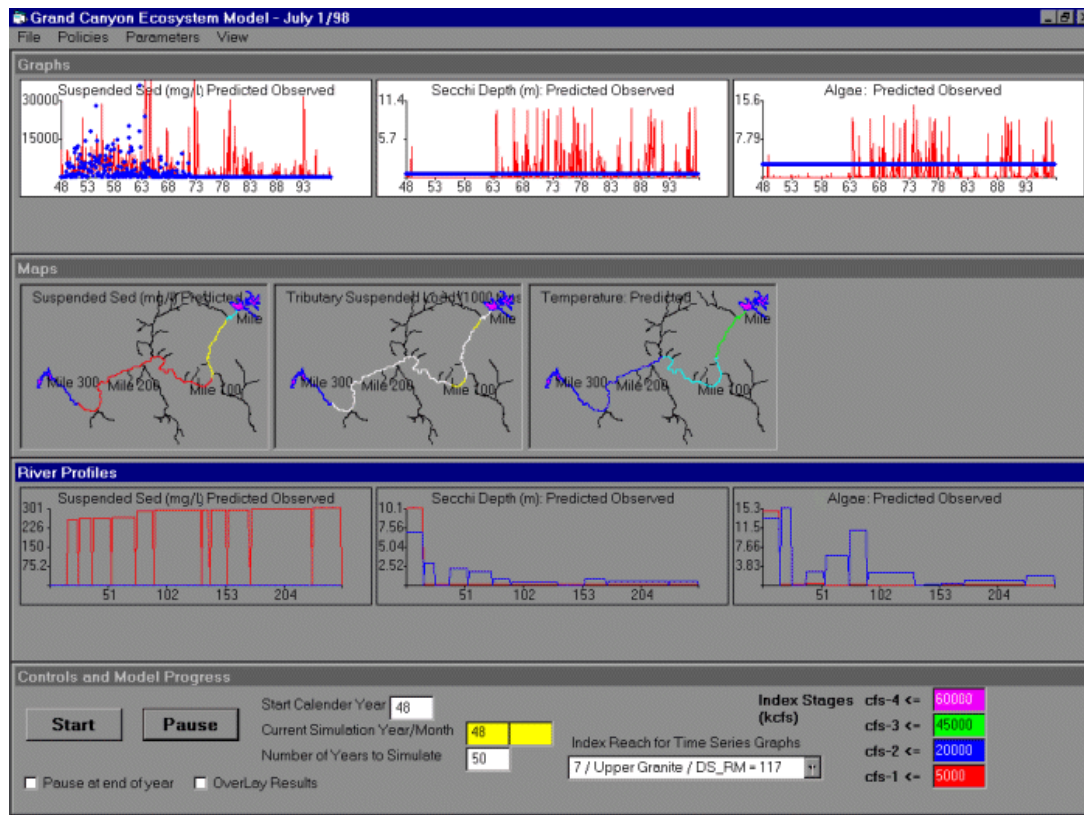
Grand Canyon Ecosystem Model - July 1/98
File Policies Parameters View

Graphs

Suspended Sed (mg/l) Predicted Observed
30000
15000
48 53 58 63 68 73 78 83 88 93

Secchi Depth (m): Predicted Observed
11.4
5.7
48 53 58 63 68 73 78 83 88 93

Algae: Predicted Observed
15.6
7.79
48 53 58 63 68 73 78 83 88 93

Maps

Suspended Sed (mg/l) Predicted
Mile
Mile 300 Mile 200 Mile 100

Tributary Suspended Load (1000 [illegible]
Mile
Mile 300 Mile 200 Mile 100

Temperature: Predicted
Mile
Mile 300 Mile 200 Mile 100

River Profiles

Suspended Sed (mg/l) Predicted Observed
301
226
150
75.2
51 102 153 204

Secchi Depth (m): Predicted Observed
10.1
7.56
5.04
2.52
51 102 153 204

Algae: Predicted Observed
15.3
11.5
7.66
3.83
51 102 153 204

Controls and Model Progress

Start
Pause
Start Calender Year 48
Current Simulation Year/Month 48
Number of Years to Simulate 50
Pause at end of year
OverLay Results
Index Reach for Time Series Graphs
7 / Upper Granite / DS_RM = 117
Index Stages (kcfs)
cfs-4 <= 60000
cfs-3 <= 45000
cfs-2 <= 20000
cfs-1 <= 5000